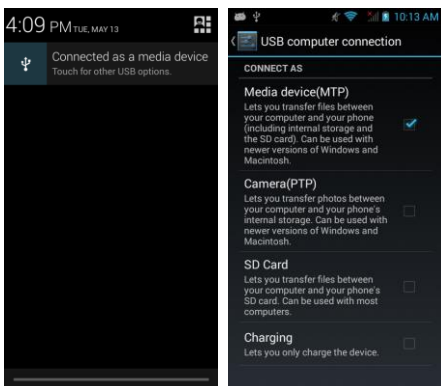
4:09 PM TUE, MAY 13

Connected as a media device
Touch for other USB options.

10:13 AM

USB computer connection

CONNECT AS

Media device(MTP)
Lets you transfer files between your computer and your phone (including internal storage and the SD card). Can be used with newer versions of Windows and Macintosh.

Camera(PTP)
Lets you transfer photos between your computer and your phone's internal storage. Can be used with newer versions of Windows and Macintosh.

SD Card
Lets you transfer files between your computer and your phone's SD card. Can be used with most computers.

Charging
Lets you only charge the device.